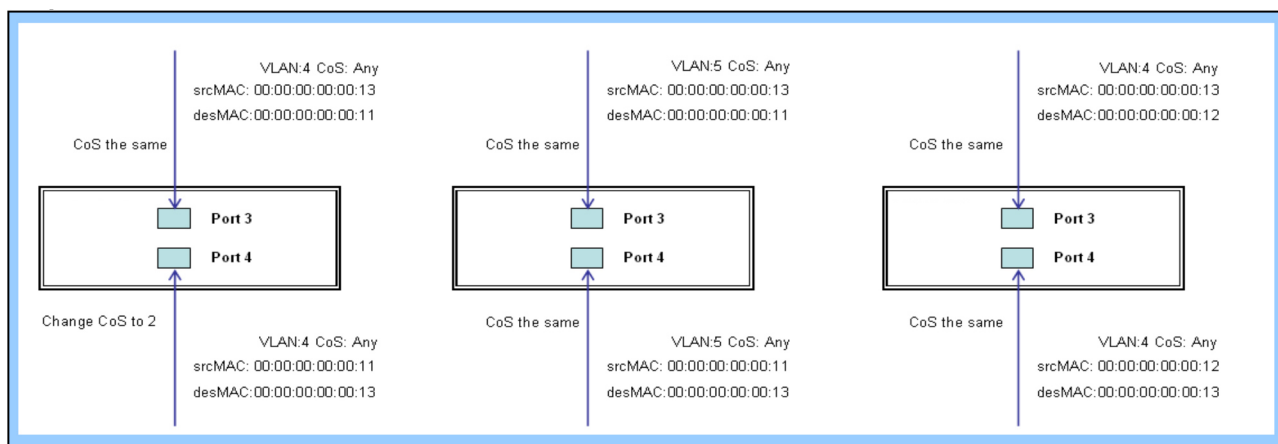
VLAN:4 CoS: Any
srcMAC: 00:00:00:00:00:13
desMAC:00:00:00:00:00:11

CoS the same

Port 3

Port 4

Change CoS to 2

VLAN:4 CoS: Any
srcMAC: 00:00:00:00:00:11
desMAC:00:00:00:00:00:13

VLAN:5 CoS: Any
srcMAC: 00:00:00:00:00:13
desMAC:00:00:00:00:00:11

CoS the same

Port 3

Port 4

CoS the same

VLAN:5 CoS: Any
srcMAC: 00:00:00:00:00:11
desMAC:00:00:00:00:00:13

VLAN:4 CoS: Any
srcMAC: 00:00:00:00:00:13
desMAC:00:00:00:00:00:12

CoS the same

Port 3

Port 4

CoS the same

VLAN:4 CoS: Any
srcMAC: 00:00:00:00:00:12
desMAC:00:00:00:00:00:13